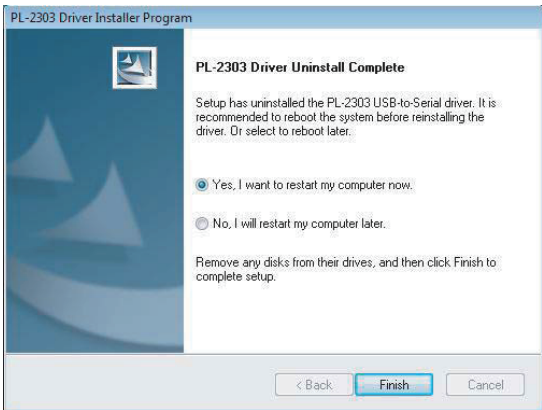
PL-2303 Driver Installer Program

PL-2303 Driver Uninstall Complete

Setup has uninstalled the PL-2303 USB-to-Serial driver. It is recommended to reboot the system before reinstalling the driver. Or select to reboot later.

Yes, I want to restart my computer now.

No, I will restart my computer later.

Remove any disks from their drives, and then click Finish to complete setup.

< Back

Finish

Cancel